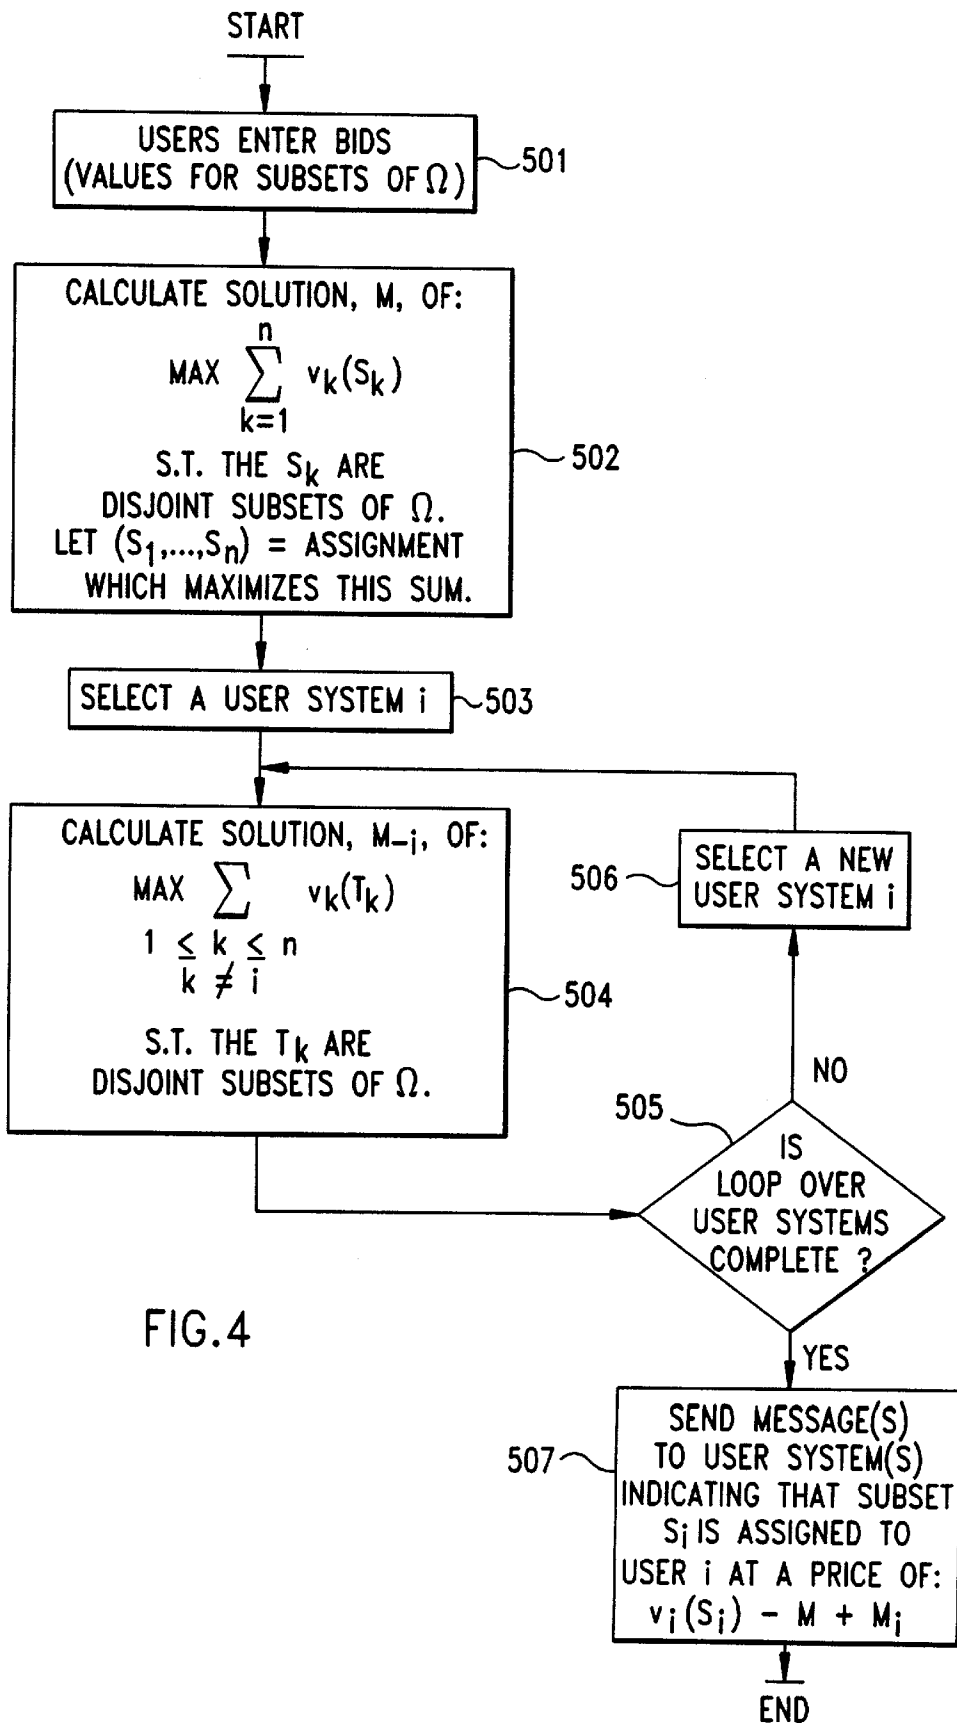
START

USERS ENTER BIDS (VALUES FOR SUBSETS OF $\Omega$)

501

CALCULATE SOLUTION, M, OF:

MAX $\sum_{k=1}^{n} v_k(S_k)$

S.T. THE $S_k$ ARE DISJOINT SUBSETS OF $\Omega$. LET $(S_1,...,S_n)$ = ASSIGNMENT WHICH MAXIMIZES THIS SUM.

502

SELECT A USER SYSTEM i

503

CALCULATE SOLUTION, $M_{-i}$, OF:

MAX $\sum_{\substack{1 \leq k \leq n \\ k \neq i}} v_k(T_k)$

S.T. THE $T_k$ ARE DISJOINT SUBSETS OF $\Omega$.

504

506

SELECT A NEW USER SYSTEM i

NO

505

IS LOOP OVER USER SYSTEMS COMPLETE ?

FIG.4

YES

507

SEND MESSAGE(S) TO USER SYSTEM(S) INDICATING THAT SUBSET $S_i$ IS ASSIGNED TO USER i AT A PRICE OF: $v_i(S_i) - M + M_i$

END